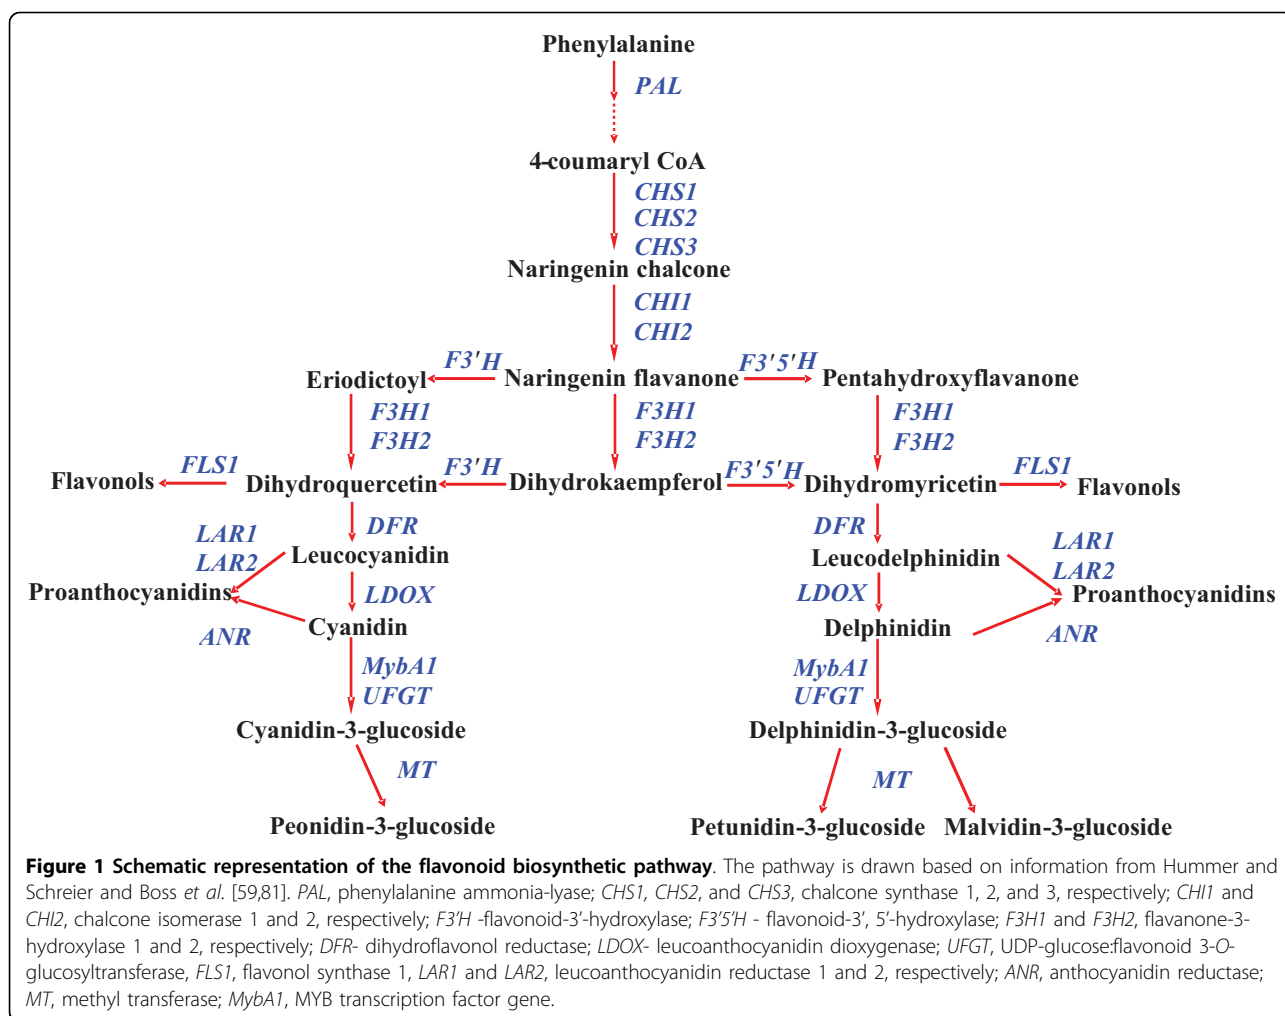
Phenylalanine
PAL
4-coumaryl CoA
CHS1
CHS2
CHS3
Naringenin chalcone
CHI1
CHI2
Eriodictoyl
F3'H
Naringenin flavanone
F3'5'H
Pentahydroxyflavanone
F3H1
F3H2
F3H1
F3H2
F3H1
F3H2
Flavonols
FLS1
Dihydroquercetin
F3'H
Dihydrokaempferol
F3'5'H
Dihydromyricetin
FLS1
Flavonols
LAR1
LAR2
DFR
Leucocyanidin
DFR
Leucodelphinidin
LAR1
LAR2
Proanthocyanidins
LDOX
LDOX
Proanthocyanidins
ANR
Cyanidin
Delphinidin
ANR
MybA1
UFGT
MybA1
UFGT
Cyanidin-3-glucoside
Delphinidin-3-glucoside
MT
MT
Peonidin-3-glucoside
Petunidin-3-glucoside
Malvidin-3-glucoside

Figure 1 Schematic representation of the flavonoid biosynthetic pathway. The pathway is drawn based on information from Hummer and Schreier and Boss et al. [59,81]. PAL, phenylalanine ammonia-lyase; CHS1, CHS2, and CHS3, chalcone synthase 1, 2, and 3, respectively; CHI1 and CHI2, chalcone isomerase 1 and 2, respectively; F3'H -flavonoid-3'-hydroxylase; F3'5'H - flavonoid-3', 5'-hydroxylase; F3H1 and F3H2, flavanone-3-hydroxylase 1 and 2, respectively; DFR- dihydroflavonol reductase; LDOX- leucoanthocyanidin dioxygenase; UFGT, UDP-glucose:flavonoid 3-O-glucosyltransferase, FLS1, flavonol synthase 1, LAR1 and LAR2, leucoanthocyanidin reductase 1 and 2, respectively; ANR, anthocyanidin reductase; MT, methyl transferase; MybA1, MYB transcription factor gene.